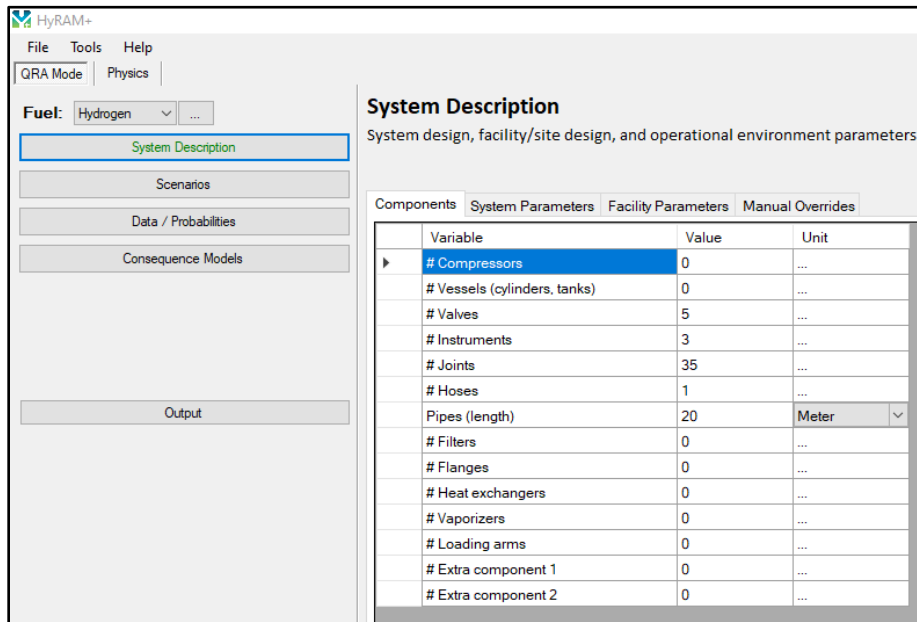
HyRAM+

File Tools Help

QRA Mode Physics

Fuel: Hydrogen ...

System Description

Scenarios

Data / Probabilities

Consequence Models

Output

System Description

System design, facility/site design, and operational environment parameters

Components System Parameters Facility Parameters Manual Overrides

| | Variable | Value | Unit |
|---|---|---|---|
| ▸ | # Compressors | 0 | ... |
| | # Vessels (cylinders, tanks) | 0 | ... |
| | # Valves | 5 | ... |
| | # Instruments | 3 | ... |
| | # Joints | 35 | ... |
| | # Hoses | 1 | ... |
| | Pipes (length) | 20 | Meter |
| | # Filters | 0 | ... |
| | # Flanges | 0 | ... |
| | # Heat exchangers | 0 | ... |
| | # Vaporizers | 0 | ... |
| | # Loading arms | 0 | ... |
| | # Extra component 1 | 0 | ... |
| | # Extra component 2 | 0 | ... |